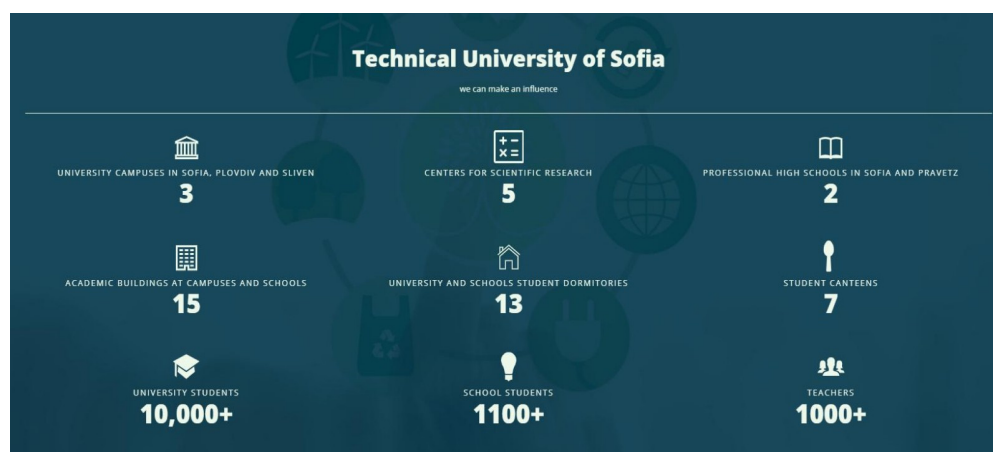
Technical University of Sofia

we can make an influence

UNIVERSITY CAMPUSES IN SOFIA, PLOVDIV AND SLIVEN
3

CENTERS FOR SCIENTIFIC RESEARCH
5

PROFESSIONAL HIGH SCHOOLS IN SOFIA AND PRAVETZ
2

ACADEMIC BUILDINGS AT CAMPUSES AND SCHOOLS
15

UNIVERSITY AND SCHOOLS STUDENT DORMITORIES
13

STUDENT CANTEENS
7

UNIVERSITY STUDENTS
10,000+

SCHOOL STUDENTS
1100+

TEACHERS
1000+